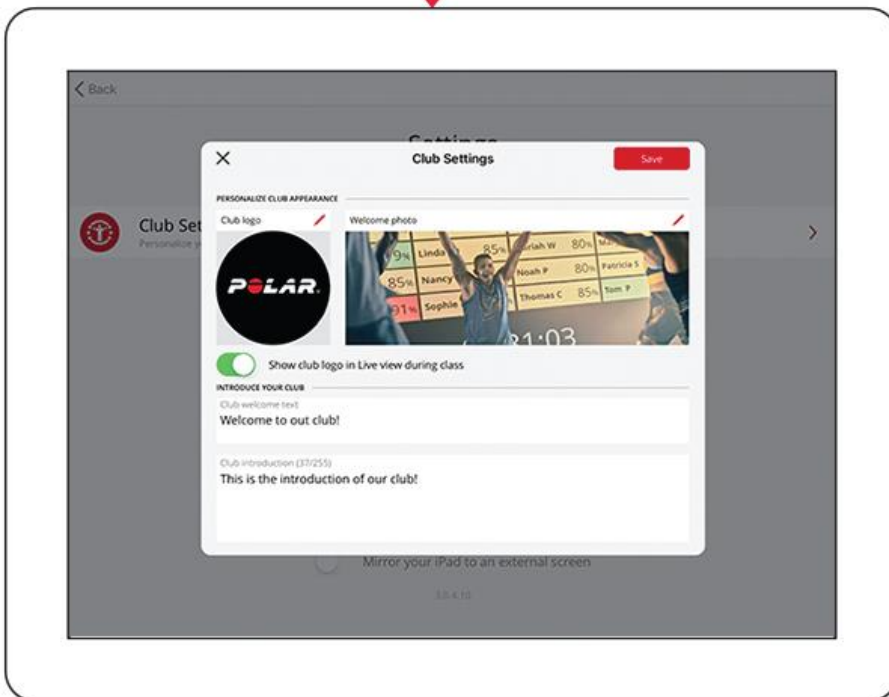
< Back

Settings

Club Set

Personalize y

×

Club Settings

Save

PERSONALIZE CLUB APPEARANCE

Club logo

Welcome photo

POLAR.

9% Linda 85% Sariah W 80% Ma

85% Nancy 80% Noah P 80% Patricia S

91% Sophie Thomas C 85% Tom P

21:03

Show club logo in Live view during class

INTRODUCE YOUR CLUB

Club welcome text

Welcome to out club!

Club introduction (37/255)

This is the introduction of our club!

Mirror your iPad to an external screen

3.0.4.10